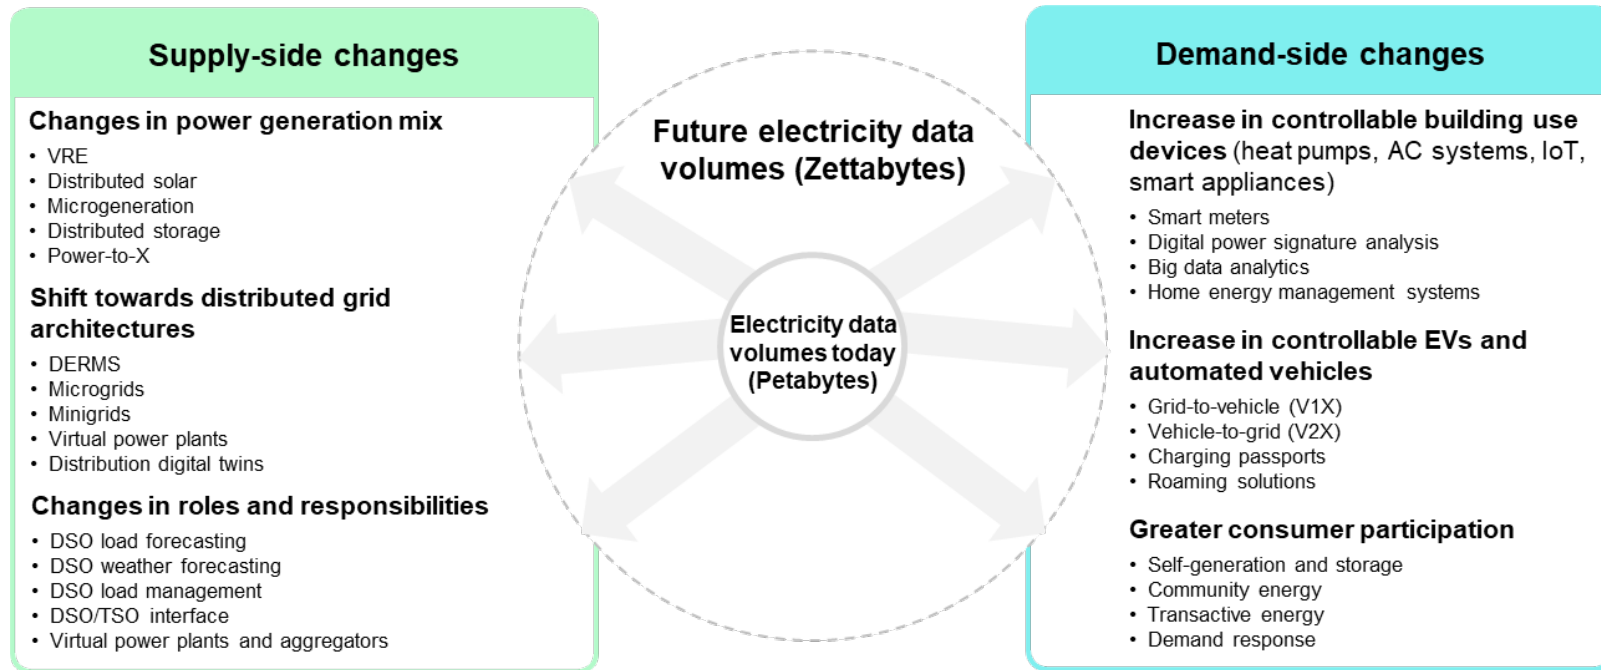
Supply-side changes

Changes in power generation mix
- VRE
- Distributed solar
- Microgeneration
- Distributed storage
- Power-to-X

Shift towards distributed grid architectures
- DERMS
- Microgrids
- Minigrids
- Virtual power plants
- Distribution digital twins

Changes in roles and responsibilities
- DSO load forecasting
- DSO weather forecasting
- DSO load management
- DSO/TSO interface
- Virtual power plants and aggregators

Future electricity data volumes (Zettabytes)

Electricity data volumes today (Petabytes)

Demand-side changes

Increase in controllable building use devices (heat pumps, AC systems, IoT, smart appliances)
- Smart meters
- Digital power signature analysis
- Big data analytics
- Home energy management systems

Increase in controllable EVs and automated vehicles
- Grid-to-vehicle (V1X)
- Vehicle-to-grid (V2X)
- Charging passports
- Roaming solutions

Greater consumer participation
- Self-generation and storage
- Community energy
- Transactive energy
- Demand response